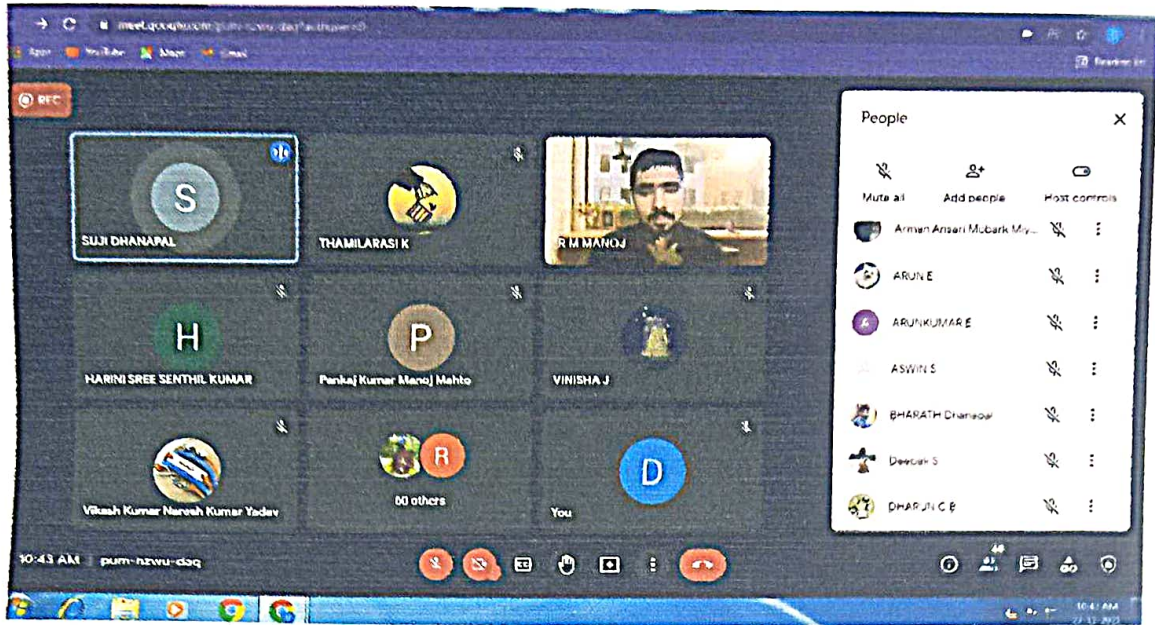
meet.google.com/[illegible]

Apps YouTube Maps Gmail

Reading list

REC

S

SUJI DHANAPAL

THAMILARASI K

R M MANOJ

H

HARINI SREE SENTHIL KUMAR

P

Pankaj Kumar Manoj Mahto

VINISHA J

Vikash Kumar Naresh Kumar Yadav

R

60 others

D

You

People

Mute all

Add people

Host controls

Arman Ansari Mubark Miy...

ARUN E

ARUNKUMAR E

ASWIN S

BHARATH Dhanapal

Deepak S

DHARUN C B

10:43 AM | pum-nzwu-daq

68

10:43 AM
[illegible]